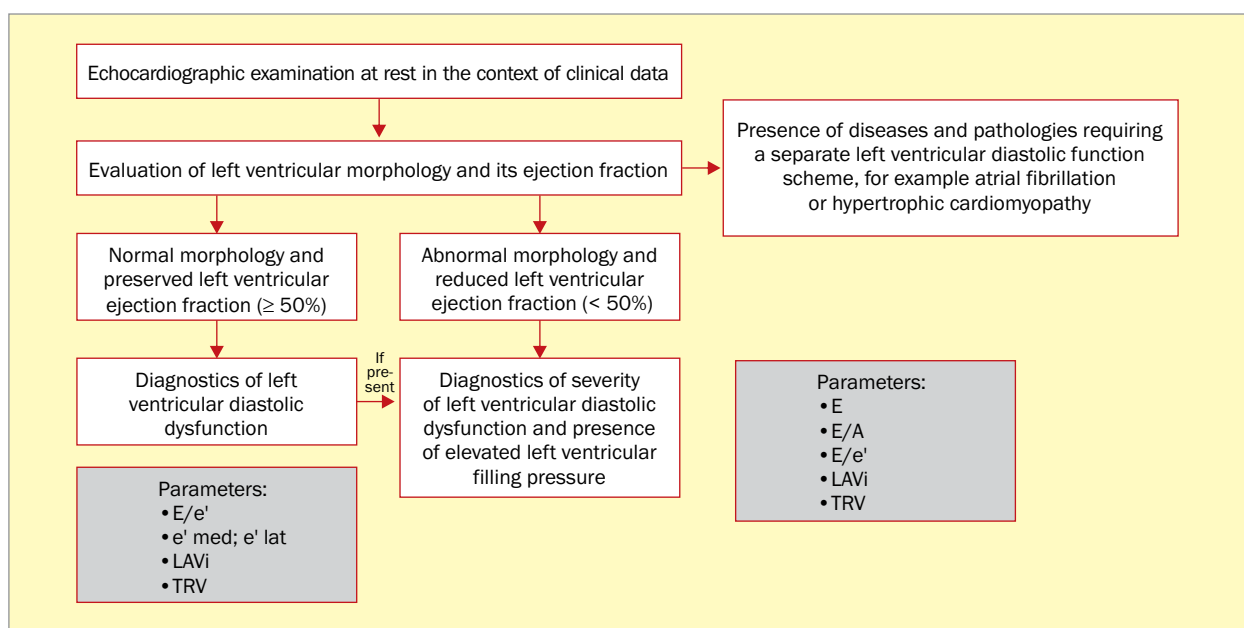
Echocardiographic examination at rest in the context of clinical data

Evaluation of left ventricular morphology and its ejection fraction

Presence of diseases and pathologies requiring a separate left ventricular diastolic function scheme, for example atrial fibrillation or hypertrophic cardiomyopathy

Normal morphology and preserved left ventricular ejection fraction (≥ 50%)

Abnormal morphology and reduced left ventricular ejection fraction (< 50%)

Diagnostics of left ventricular diastolic dysfunction

If present

Diagnostics of severity of left ventricular diastolic dysfunction and presence of elevated left ventricular filling pressure

Parameters:
• E
• E/A
• E/e'
• LAVi
• TRV

Parameters:
• E/e'
• e' med; e' lat
• LAVi
• TRV